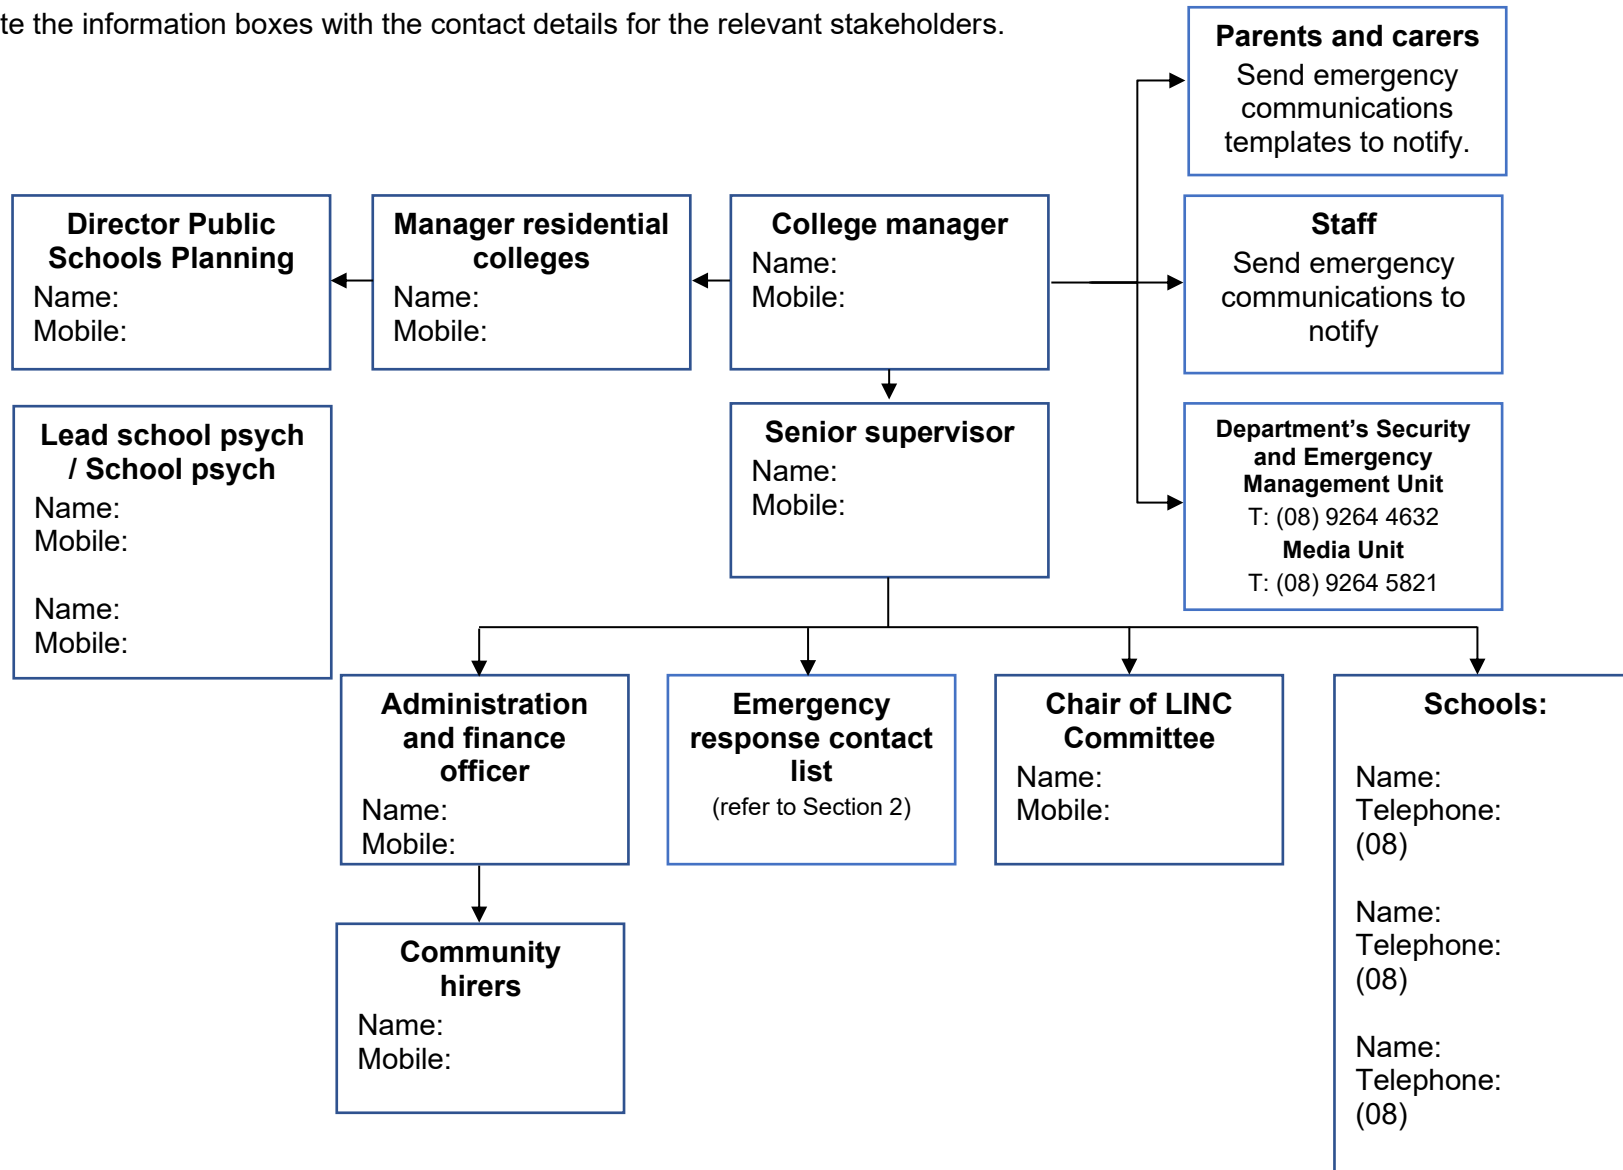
te the information boxes with the contact details for the relevant stakeholders.

Parents and carers
Send emergency communications templates to notify.

Director Public Schools Planning
Name:
Mobile:

Manager residential colleges
Name:
Mobile:

College manager
Name:
Mobile:

Staff
Send emergency communications to notify

Lead school psych / School psych
Name:
Mobile:

Name:
Mobile:

Senior supervisor
Name:
Mobile:

Department's Security and Emergency Management Unit
T: (08) 9264 4632
Media Unit
T: (08) 9264 5821

Administration and finance officer
Name:
Mobile:

Emergency response contact list
(refer to Section 2)

Chair of LINC Committee
Name:
Mobile:

Schools:

Name:
Telephone:
(08)

Name:
Telephone:
(08)

Name:
Telephone:
(08)

Community hirers
Name:
Mobile: